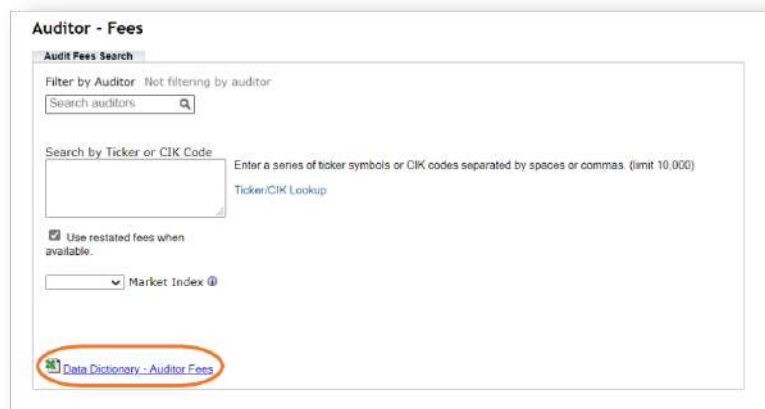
Auditor - Fees

Audit Fees Search

Filter by Auditor Not filtering by auditor

Search auditors

Search by Ticker or CIK Code

Enter a series of ticker symbols or CIK codes separated by spaces or commas. (limit 10,000)

Ticker/CIK Lookup

Use restated fees when available.

Market Index

Data Dictionary - Auditor Fees